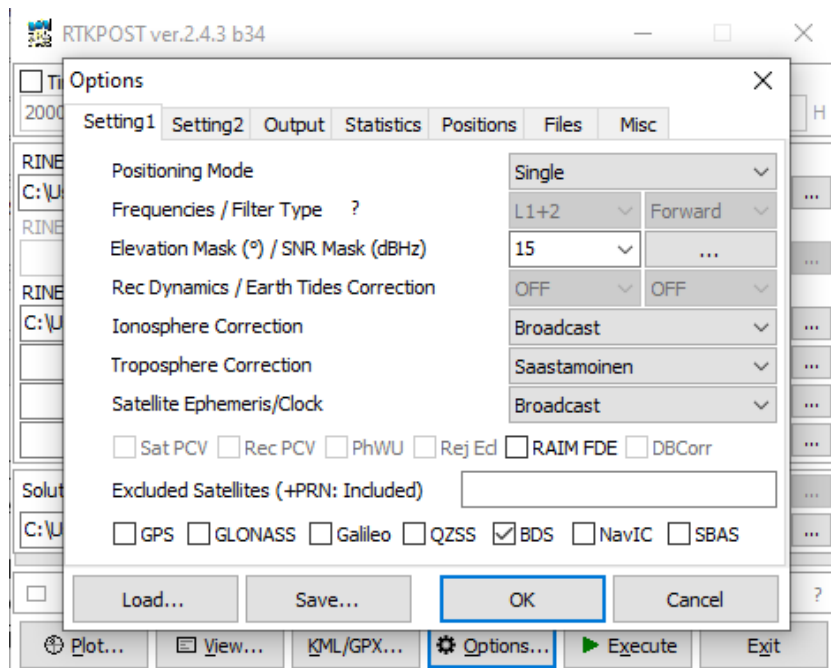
RTKPOST ver.2.4.3 b34

Ti
2000
H
RINE
C:\U
...
RINE
...
RINE
C:\U
...
...
...
...
Solut
...
C:\U
...
?

Options

Setting1 Setting2 Output Statistics Positions Files Misc

Positioning Mode Single
Frequencies / Filter Type ? L1+2 Forward
Elevation Mask (°) / SNR Mask (dBHz) 15 ...
Rec Dynamics / Earth Tides Correction OFF OFF
Ionosphere Correction Broadcast
Troposphere Correction Saastamoinen
Satellite Ephemeris/Clock Broadcast

Sat PCV Rec PCV PhWU Rej Ecl RAIM FDE DBCorr

Excluded Satellites (+PRN: Included)

GPS GLONASS Galileo QZSS BDS NavIC SBAS

Load... Save... OK Cancel

Plot... View... KML/GPX... Options... Execute Exit